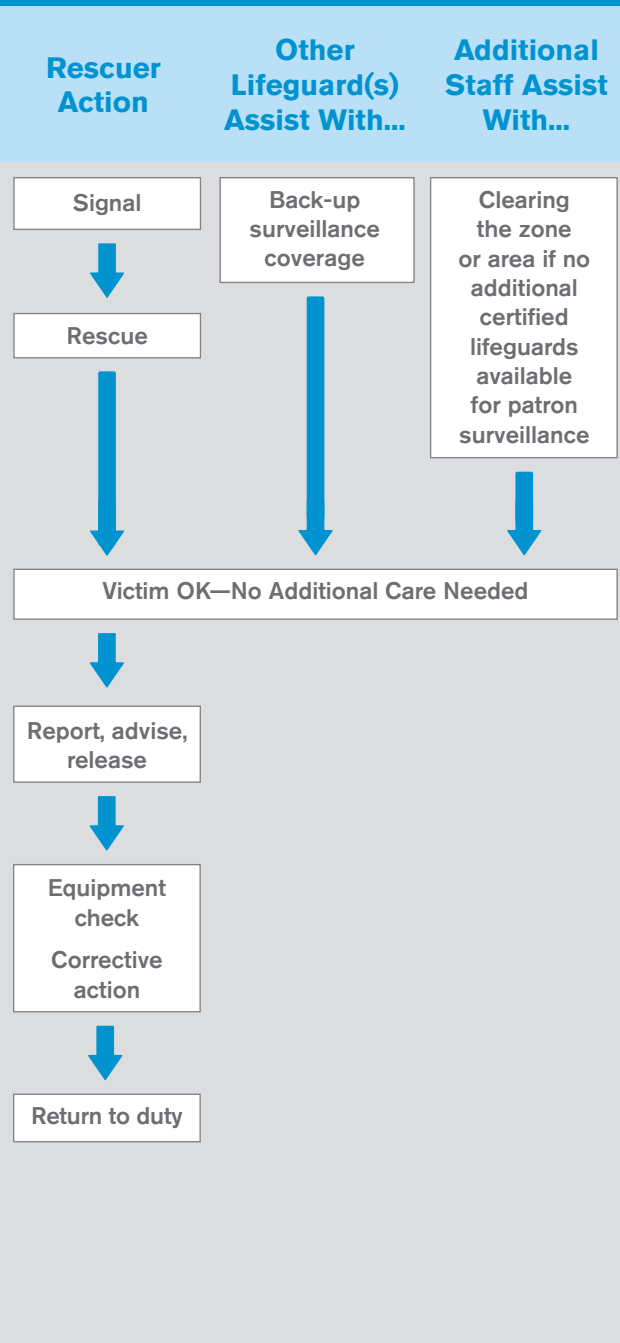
Rescuer Action

Other Lifeguard(s) Assist With...

Additional Staff Assist With...

Signal

Back-up surveillance coverage

Clearing the zone or area if no additional certified lifeguards available for patron surveillance

Rescue

Victim OK—No Additional Care Needed

Report, advise, release

Equipment check

Corrective action

Return to duty